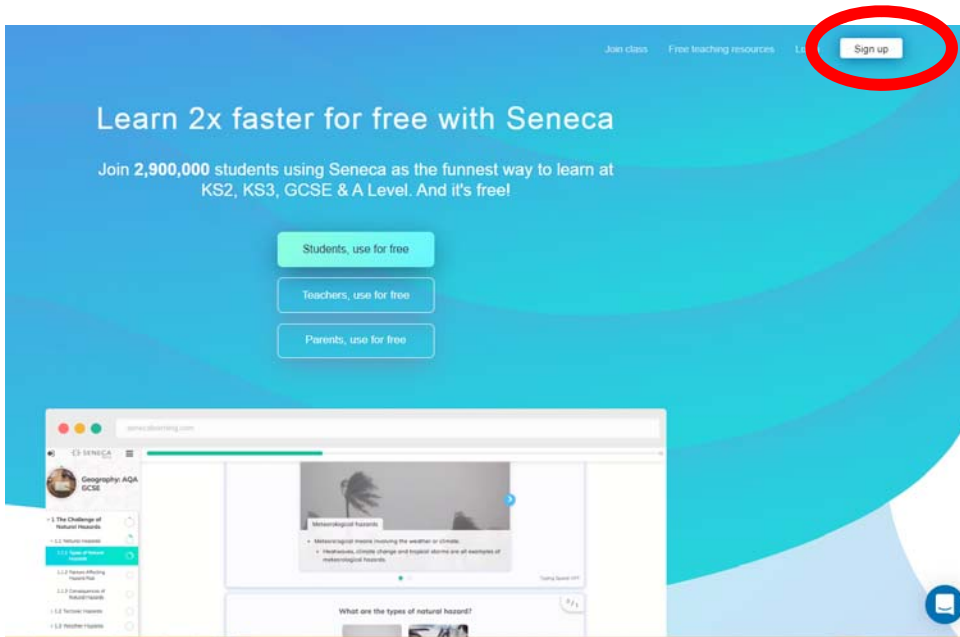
Join class Free teaching resources L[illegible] Sign up

Learn 2x faster for free with Seneca

Join **2,900,000** students using Seneca as the funnest way to learn at KS2, KS3, GCSE & A Level. And it's free!

Students, use for free

Teachers, use for free

Parents, use for free

senecalearning.com

SENECA

Geography: AQA GCSE

1 The Challenge of Natural Hazards

1.1 Natural Hazards

1.1.1 Types of Natural Hazard

1.1.2 Factors Affecting Hazard Risk

1.1.3 Consequences of Natural Hazards

1.2 Tectonic Hazards

1.3 Weather Hazards

Meteorological hazards

• Meteorological means involving the weather or climate.

• Heatwaves, climate change and tropical storms are all examples of meteorological hazards.

Typing Speed: OFF

What are the types of natural hazard?

0/1